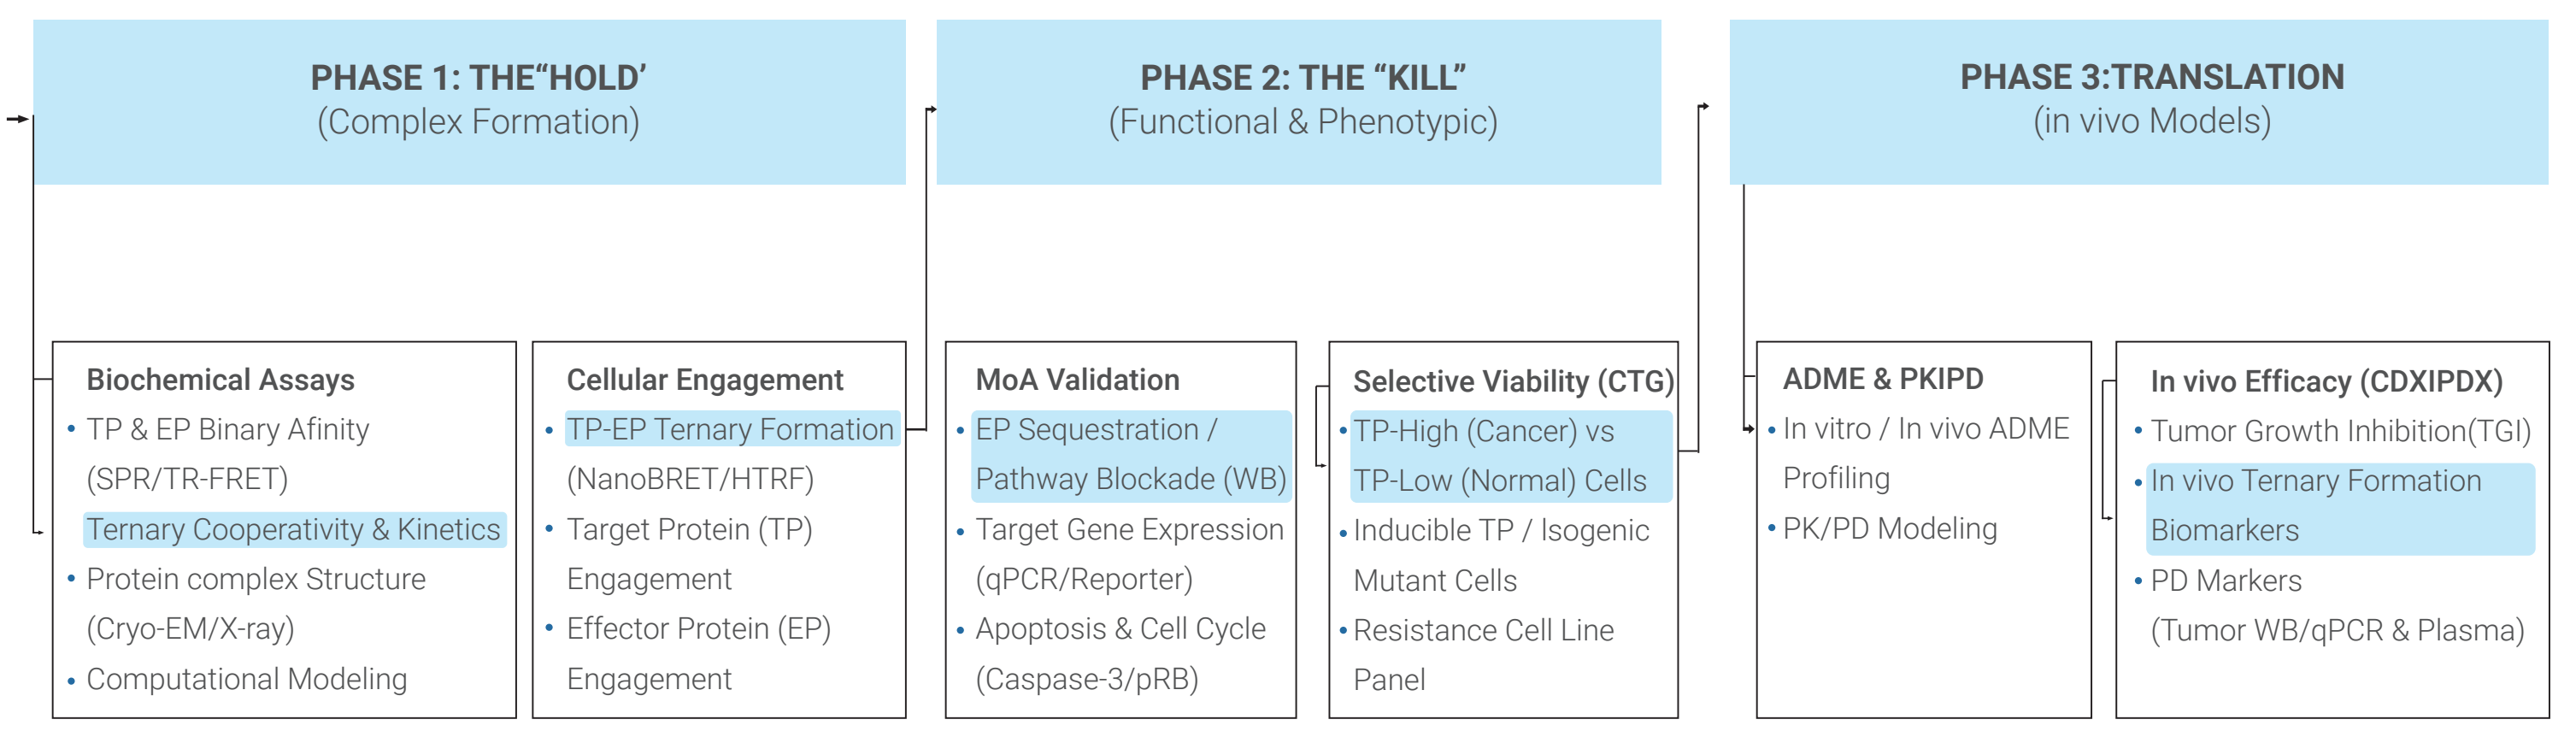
PHASE 1: THE“HOLD’
(Complex Formation)

PHASE 2: THE “KILL”
(Functional & Phenotypic)

PHASE 3:TRANSLATION
(in vivo Models)

Biochemical Assays
• TP & EP Binary Afinity (SPR/TR-FRET)
Ternary Cooperativity & Kinetics
• Protein complex Structure (Cryo-EM/X-ray)
• Computational Modeling

Cellular Engagement
• TP-EP Ternary Formation (NanoBRET/HTRF)
• Target Protein (TP) Engagement
• Effector Protein (EP) Engagement

MoA Validation
• EP Sequestration / Pathway Blockade (WB)
• Target Gene Expression (qPCR/Reporter)
• Apoptosis & Cell Cycle (Caspase-3/pRB)

Selective Viability (CTG)
• TP-High (Cancer) vs TP-Low (Normal) Cells
• Inducible TP / Isogenic Mutant Cells
• Resistance Cell Line Panel

ADME & PKIPD
• In vitro / In vivo ADME Profiling
• PK/PD Modeling

In vivo Efficacy (CDXIPDX)
• Tumor Growth Inhibition(TGI)
• In vivo Ternary Formation Biomarkers
• PD Markers (Tumor WB/qPCR & Plasma)